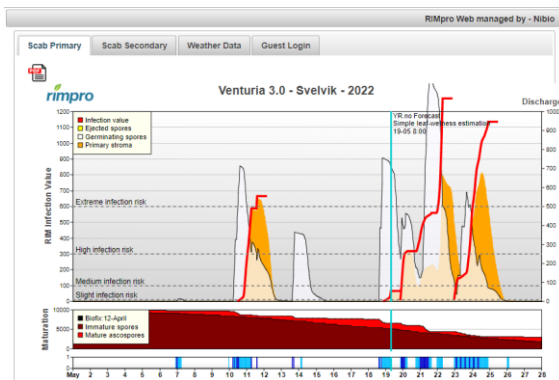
RIMpro Web managed by - Nibio

Scab Primary | Scab Secondary | Weather Data | Guest Login

rimpro

Venturia 3.0 - Svelvik - 2022

Discharge

Infection value
Ejected spores
Germinating spores
Primary stroma

YR.no Forecast
Simple leaf-wetness estimation
19-05 8:00

RIM Infection Value

1200
1100
1000
900
800
700
600
500
400
300
200
100
0

1000
900
800
700
600
500
400
300
200
100
0

Extreme infection risk
High infection risk
Medium infection risk
Slight infection risk

Maturation

10000
5000
0

Biofix:12-April
Immature spores
Mature ascospores

1
0

May 2 3 4 5 6 7 8 9 10 11 12 13 14 15 16 17 18 19 20 21 22 23 24 25 26 27 28